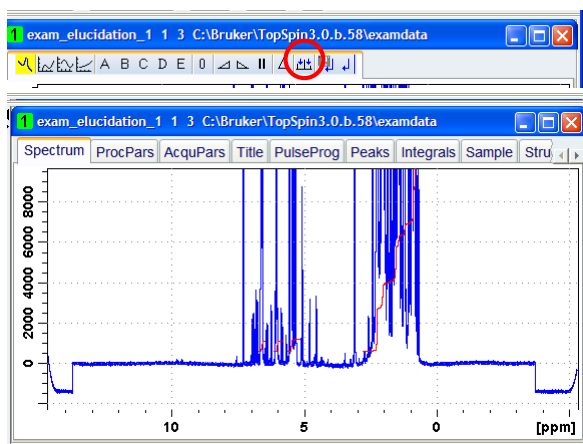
1 exam_elucidation_1 1 3 C:\Bruker\TopSpin3.0.b.58\examdata

A B C D E 0

1 exam_elucidation_1 1 3 C:\Bruker\TopSpin3.0.b.58\examdata

Spectrum ProcPars AcquPars Title PulseProg Peaks Integrals Sample Stru

8000
6000
4000
2000
0

10 5 0 [ppm]